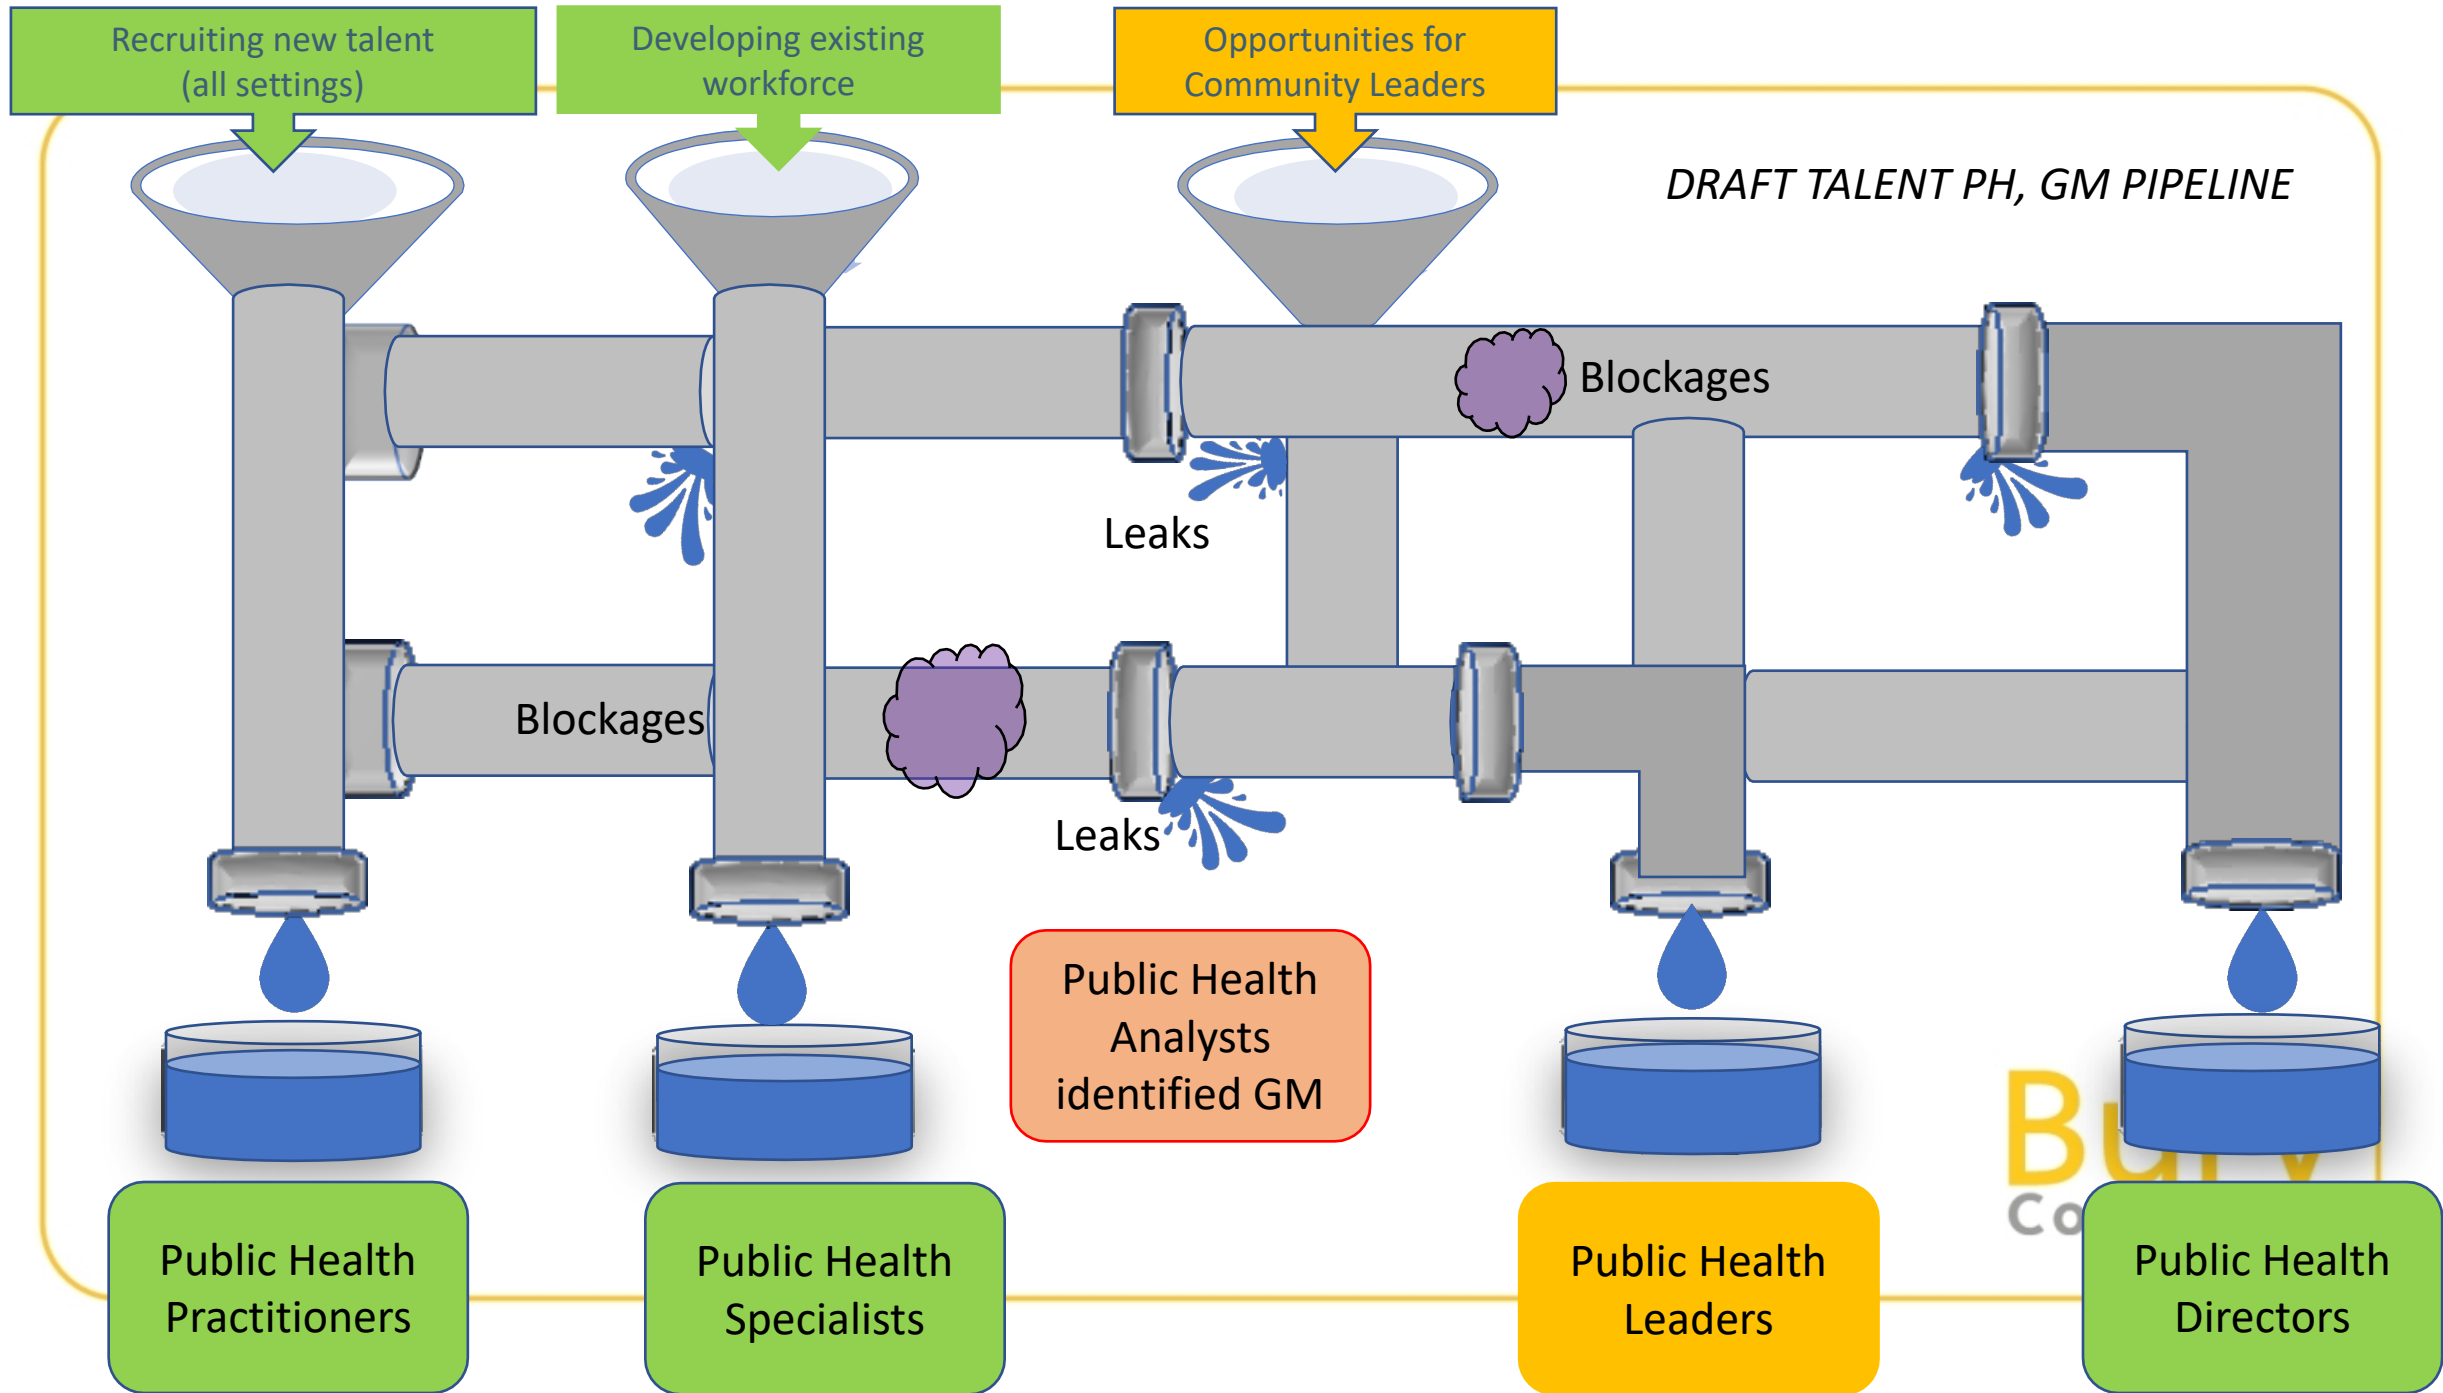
Recruiting new talent (all settings)

Developing existing workforce

Opportunities for Community Leaders

DRAFT TALENT PH, GM PIPELINE

Blockages

Leaks

Blockages

Leaks

Public Health Analysts identified GM

Bu
Co

Public Health Practitioners

Public Health Specialists

Public Health Leaders

Public Health Directors